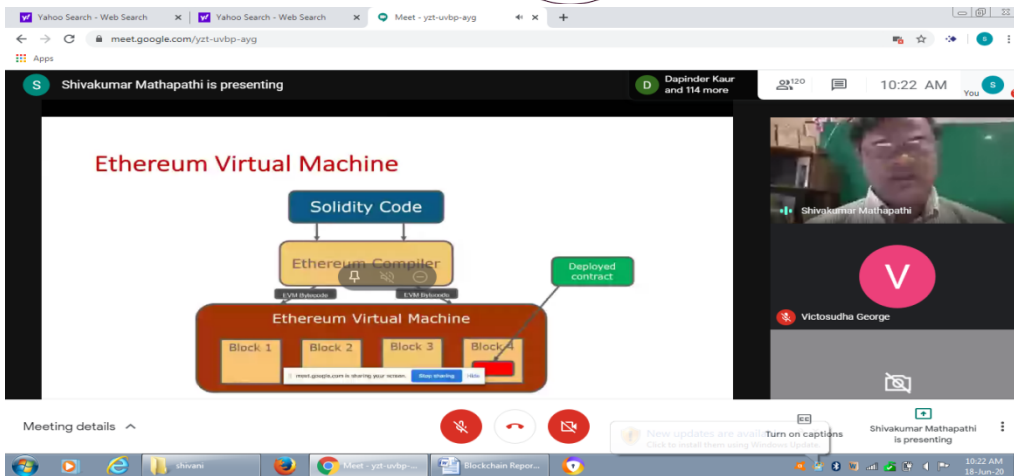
Yahoo Search - Web Search
Yahoo Search - Web Search
Meet - yzt-uvbp-ayg
meet.google.com/yzt-uvbp-ayg
Apps

S Shivakumar Mathapathi is presenting
D Dapinder Kaur and 114 more
120
10:22 AM
You

Ethereum Virtual Machine
Solidity Code
Ethereum Compiler
EVM Bytecode
EVM Bytecode
Deployed contract
Ethereum Virtual Machine
Block 1
Block 2
Block 3
Block 4
meet.google.com is sharing your screen. Stop sharing Hide

Shivakumar Mathapathi
V
Victosudha George

Meeting details
Turn on captions
Shivakumar Mathapathi is presenting
New updates are available
Click to install them using Windows Update

shivani
Meet - yzt-uvbp-...
Blockchain Repor...
10:22 AM
18-Jun-20